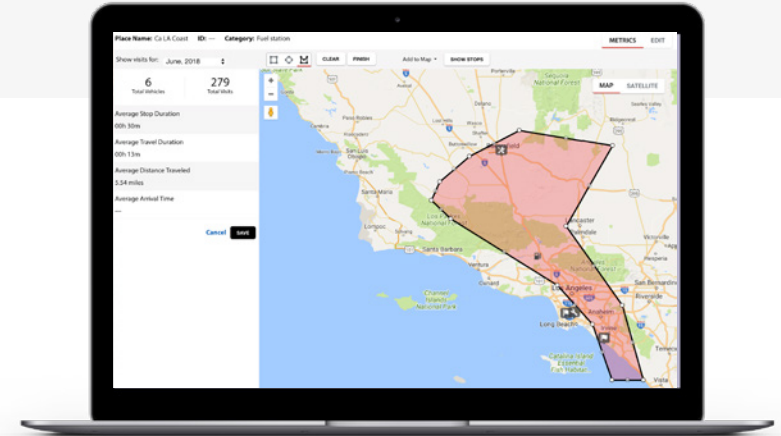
Place Name: Ca LA Coast ID: — Category: Fuel station

METRICS EDIT

Show visits for: June, 2018

6
Total Vehicles

279
Total Visits

Average Stop Duration
00h 30m

Average Travel Duration
00h 13m

Average Distance Traveled
3.54 miles

Average Arrival Time
—

Cancel SAVE

CLEAR FINISH Add to Map SHOW STOPS

MAP SATELLITE

+
−

National Forest
San Luis Obispo
Santa Maria
Lompoc
Santa Barbara
Los Angeles
Long Beach
Anaheim
Channel Islands National Park
Catalina Island
Vista